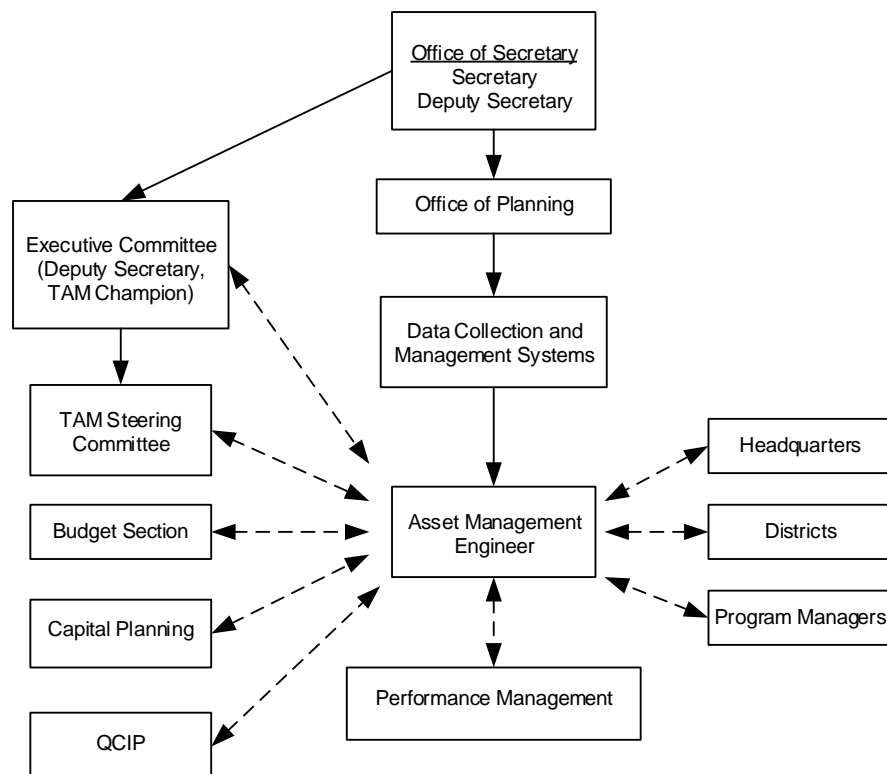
Office of Secretary
Secretary
Deputy Secretary

Office of Planning

Data Collection and Management Systems

Executive Committee (Deputy Secretary, TAM Champion)

TAM Steering Committee

Budget Section

Capital Planning

QCIP

Asset Management Engineer

Headquarters

Districts

Program Managers

Performance Management